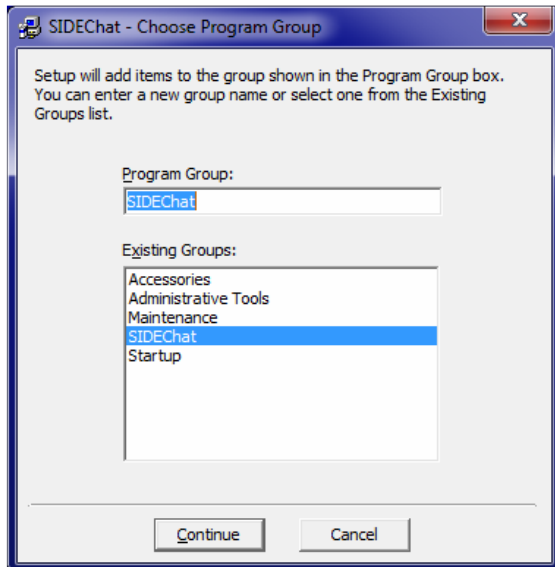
SIDEChat - Choose Program Group

Setup will add items to the group shown in the Program Group box. You can enter a new group name or select one from the Existing Groups list.

Program Group:

SIDEChat

Existing Groups:

Accessories
Administrative Tools
Maintenance
SIDEChat
Startup

Continue

Cancel